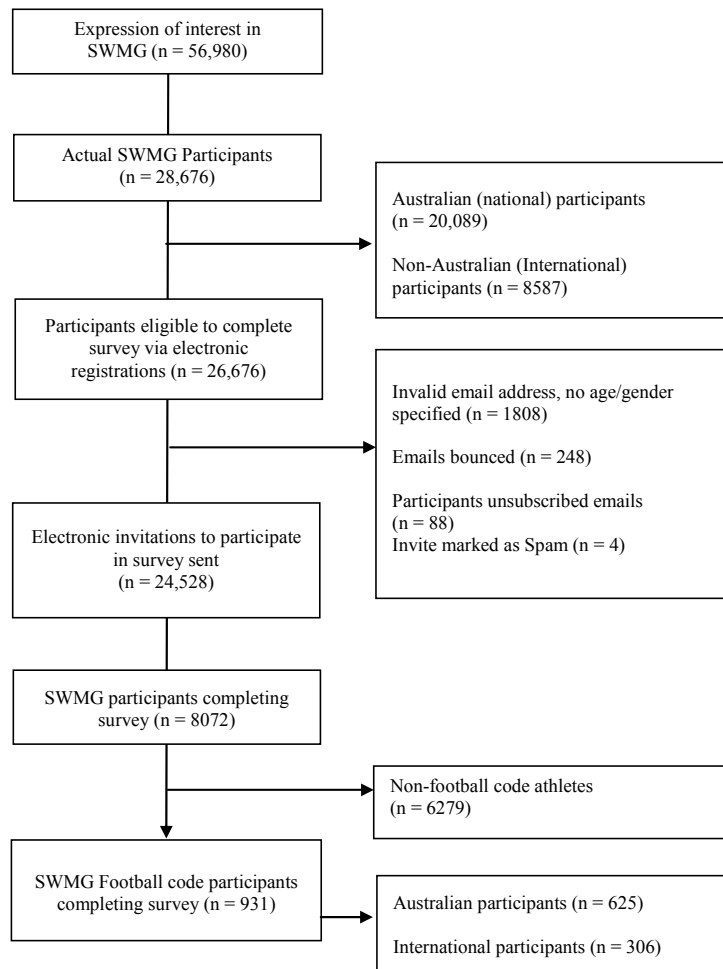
Expression of interest in SWMG (n = 56,980)

Actual SWMG Participants (n = 28,676)

Australian (national) participants (n = 20,089)

Non-Australian (International) participants (n = 8587)

Participants eligible to complete survey via electronic registrations (n = 26,676)

Invalid email address, no age/gender specified (n = 1808)

Emails bounced (n = 248)

Participants unsubscribed emails (n = 88)
Invite marked as Spam (n = 4)

Electronic invitations to participate in survey sent (n = 24,528)

SWMG participants completing survey (n = 8072)

Non-football code athletes (n = 6279)

SWMG Football code participants completing survey (n = 931)

Australian participants (n = 625)

International participants (n = 306)